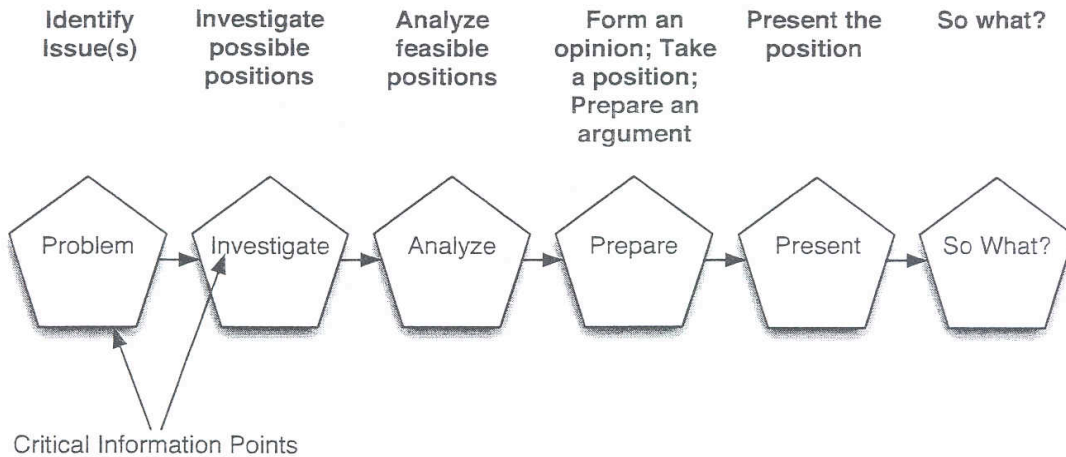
Identify Issue(s)

Investigate possible positions

Analyze feasible positions

Form an opinion; Take a position; Prepare an argument

Present the position

So what?

Problem

Investigate

Analyze

Prepare

Present

So What?

Critical Information Points